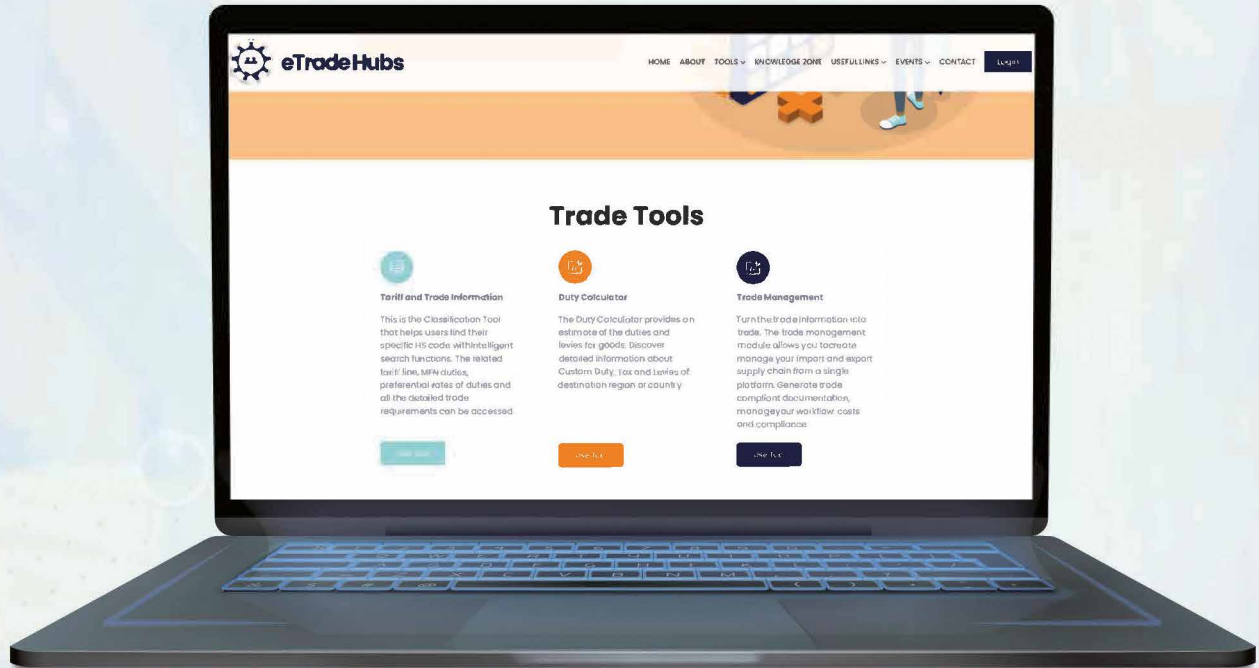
eTradeHubs

HOME ABOUT TOOLS KNOWLEDGE ZONE USEFUL LINKS EVENTS CONTACT Login

Trade Tools

Tariff and Trade Information

This is the Classification Tool that helps users find their specific HS code withintelligent search functions. The related tariff line, MFN duties, preferential rates of duties and all the detailed trade requirements can be accessed

Use Tool

Duty Calculator

The Duty Calculator provides an estimate of the duties and levies for goods. Discover detailed information about Custom Duty, Tax and Levies of destination region or country

Use Tool

Trade Management

Turn the trade information into trade. The trade management module allows you tocreate manage your import and export supply chain from a single platform. Generate trade compliant documentation, manageyour workflow, costs and compliance

Use Tool